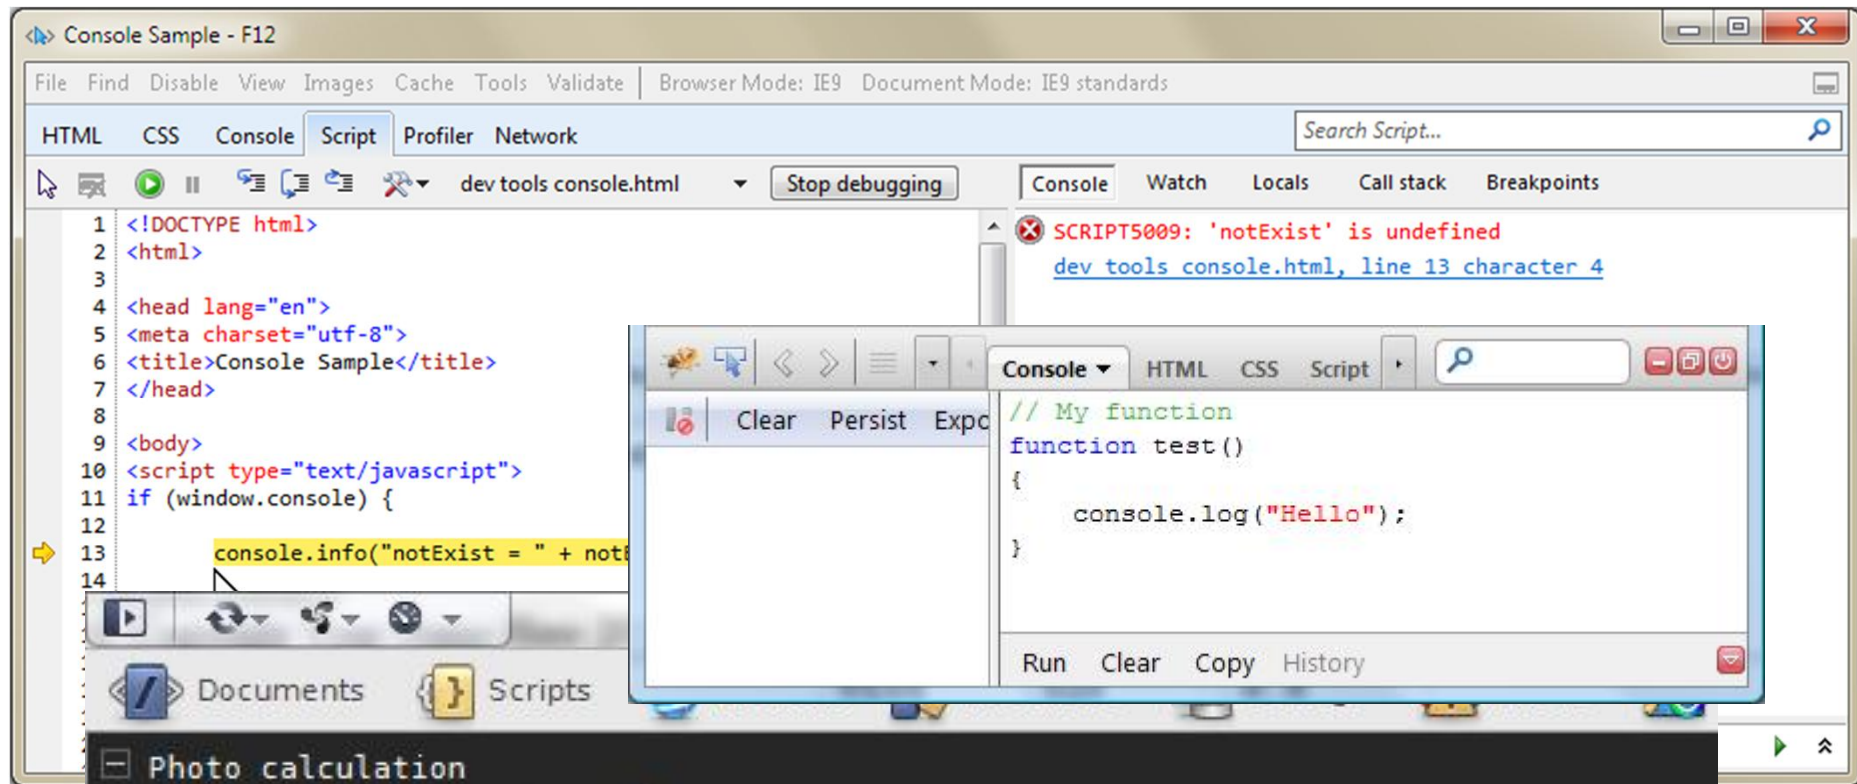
Console Sample - F12

File Find Disable View Images Cache Tools Validate Browser Mode: IE9 Document Mode: IE9 standards

HTML CSS Console Script Profiler Network

Search Script...

dev tools console.html Stop debugging

Console Watch Locals Call stack Breakpoints

SCRIPT5009: 'notExist' is undefined
dev tools console.html, line 13 character 4

1 <!DOCTYPE html>
2 <html>
3
4 <head lang="en">
5 <meta charset="utf-8">
6 <title>Console Sample</title>
7 </head>
8
9 <body>
10 <script type="text/javascript">
11 if (window.console) {
12
13 console.info("notExist = " + not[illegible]
14

Console HTML CSS Script

Clear Persist Expo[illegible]

// My function
function test()
{
console.log("Hello");
}

Run Clear Copy History

Documents Scripts

Photo calculation